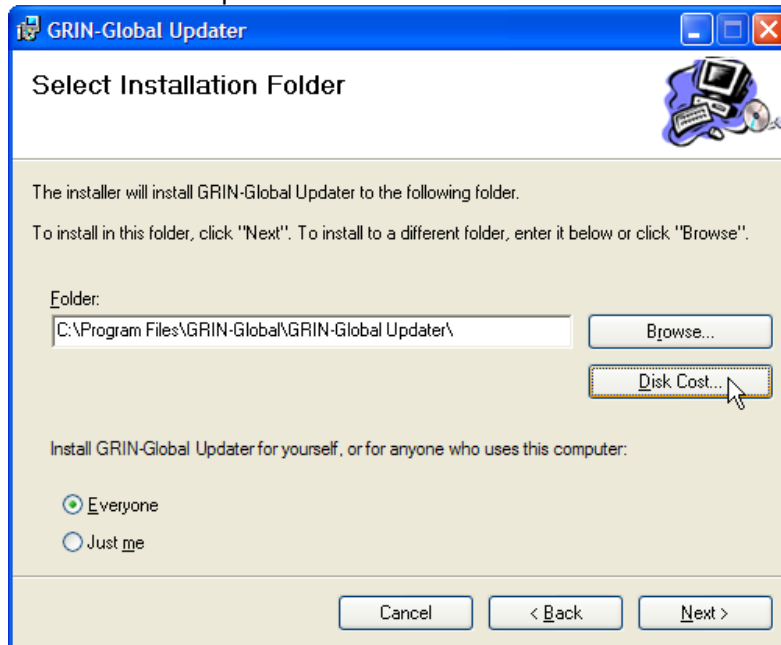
GRIN-Global Updater

Select Installation Folder

The installer will install GRIN-Global Updater to the following folder.

To install in this folder, click "Next". To install to a different folder, enter it below or click "Browse".

Folder:

C:\Program Files\GRIN-Global\GRIN-Global Updater\

Browse...

Disk Cost...

Install GRIN-Global Updater for yourself, or for anyone who uses this computer:

Everyone

Just me

Cancel

< Back

Next >